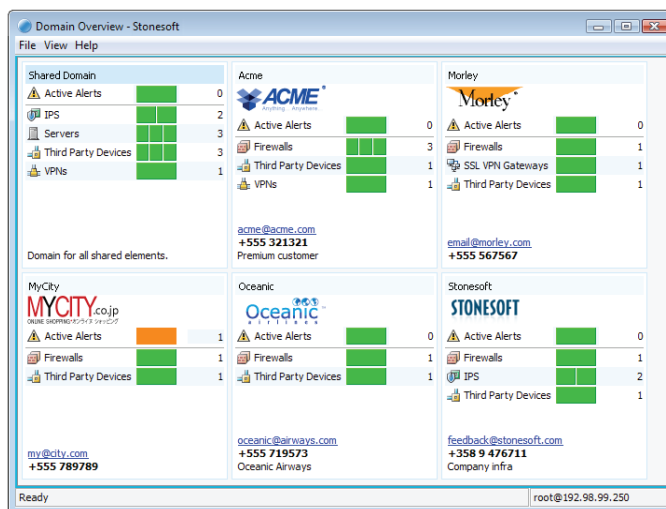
Domain Overview - Stonesoft

File View Help

Shared Domain

| | |
|---|---|
| Active Alerts | 0 |
| IPS | 2 |
| Servers | 3 |
| Third Party Devices | 3 |
| VPNs | 1 |

Domain for all shared elements.

Acme

ACME
Anything Anywhere

| | |
|---|---|
| Active Alerts | 0 |
| Firewalls | 3 |
| Third Party Devices | 1 |
| VPNs | 1 |

acme@acme.com
+555 321321
Premium customer

Morley

Morley

| | |
|---|---|
| Active Alerts | 0 |
| Firewalls | 1 |
| SSL VPN Gateways | 1 |
| Third Party Devices | 1 |

email@morley.com
+555 567567

MyCity

MYCITY.co.jp
ONLINE SHOPPING オンライン ショッピング

| | |
|---|---|
| Active Alerts | 1 |
| Firewalls | 1 |
| Third Party Devices | 1 |

my@city.com
+555 789789

Oceanic

Oceanic
airlines

| | |
|---|---|
| Active Alerts | 0 |
| Firewalls | 1 |
| Third Party Devices | 1 |

oceanic@airways.com
+555 719573
Oceanic Airways

Stonesoft

STONESOFT

| | |
|---|---|
| Active Alerts | 0 |
| Firewalls | 1 |
| IPS | 2 |
| Third Party Devices | 1 |

feedback@stonesoft.com
+358 9 476711
Company infra

Ready

root@192.98.99.250